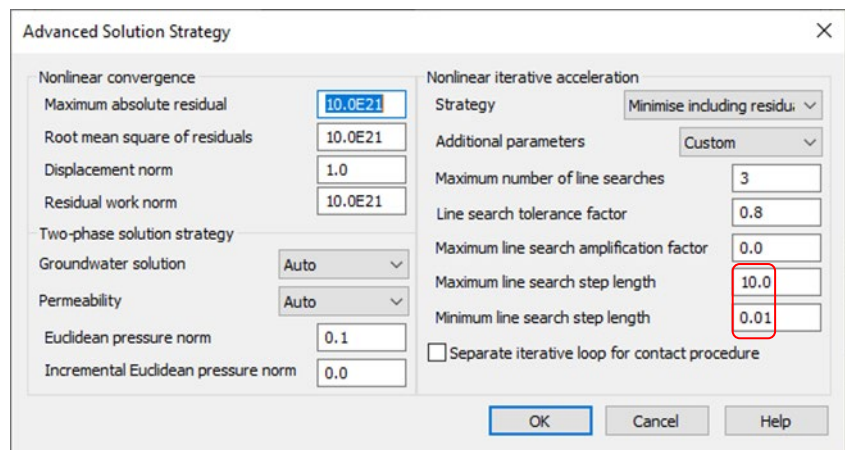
Advanced Solution Strategy

Nonlinear convergence
Maximum absolute residual 10.0E21
Root mean square of residuals 10.0E21
Displacement norm 1.0
Residual work norm 10.0E21

Two-phase solution strategy
Groundwater solution Auto
Permeability Auto
Euclidean pressure norm 0.1
Incremental Euclidean pressure norm 0.0

Nonlinear iterative acceleration
Strategy Minimise including residu
Additional parameters Custom
Maximum number of line searches 3
Line search tolerance factor 0.8
Maximum line search amplification factor 0.0
Maximum line search step length 10.0
Minimum line search step length 0.01
Separate iterative loop for contact procedure

OK Cancel Help